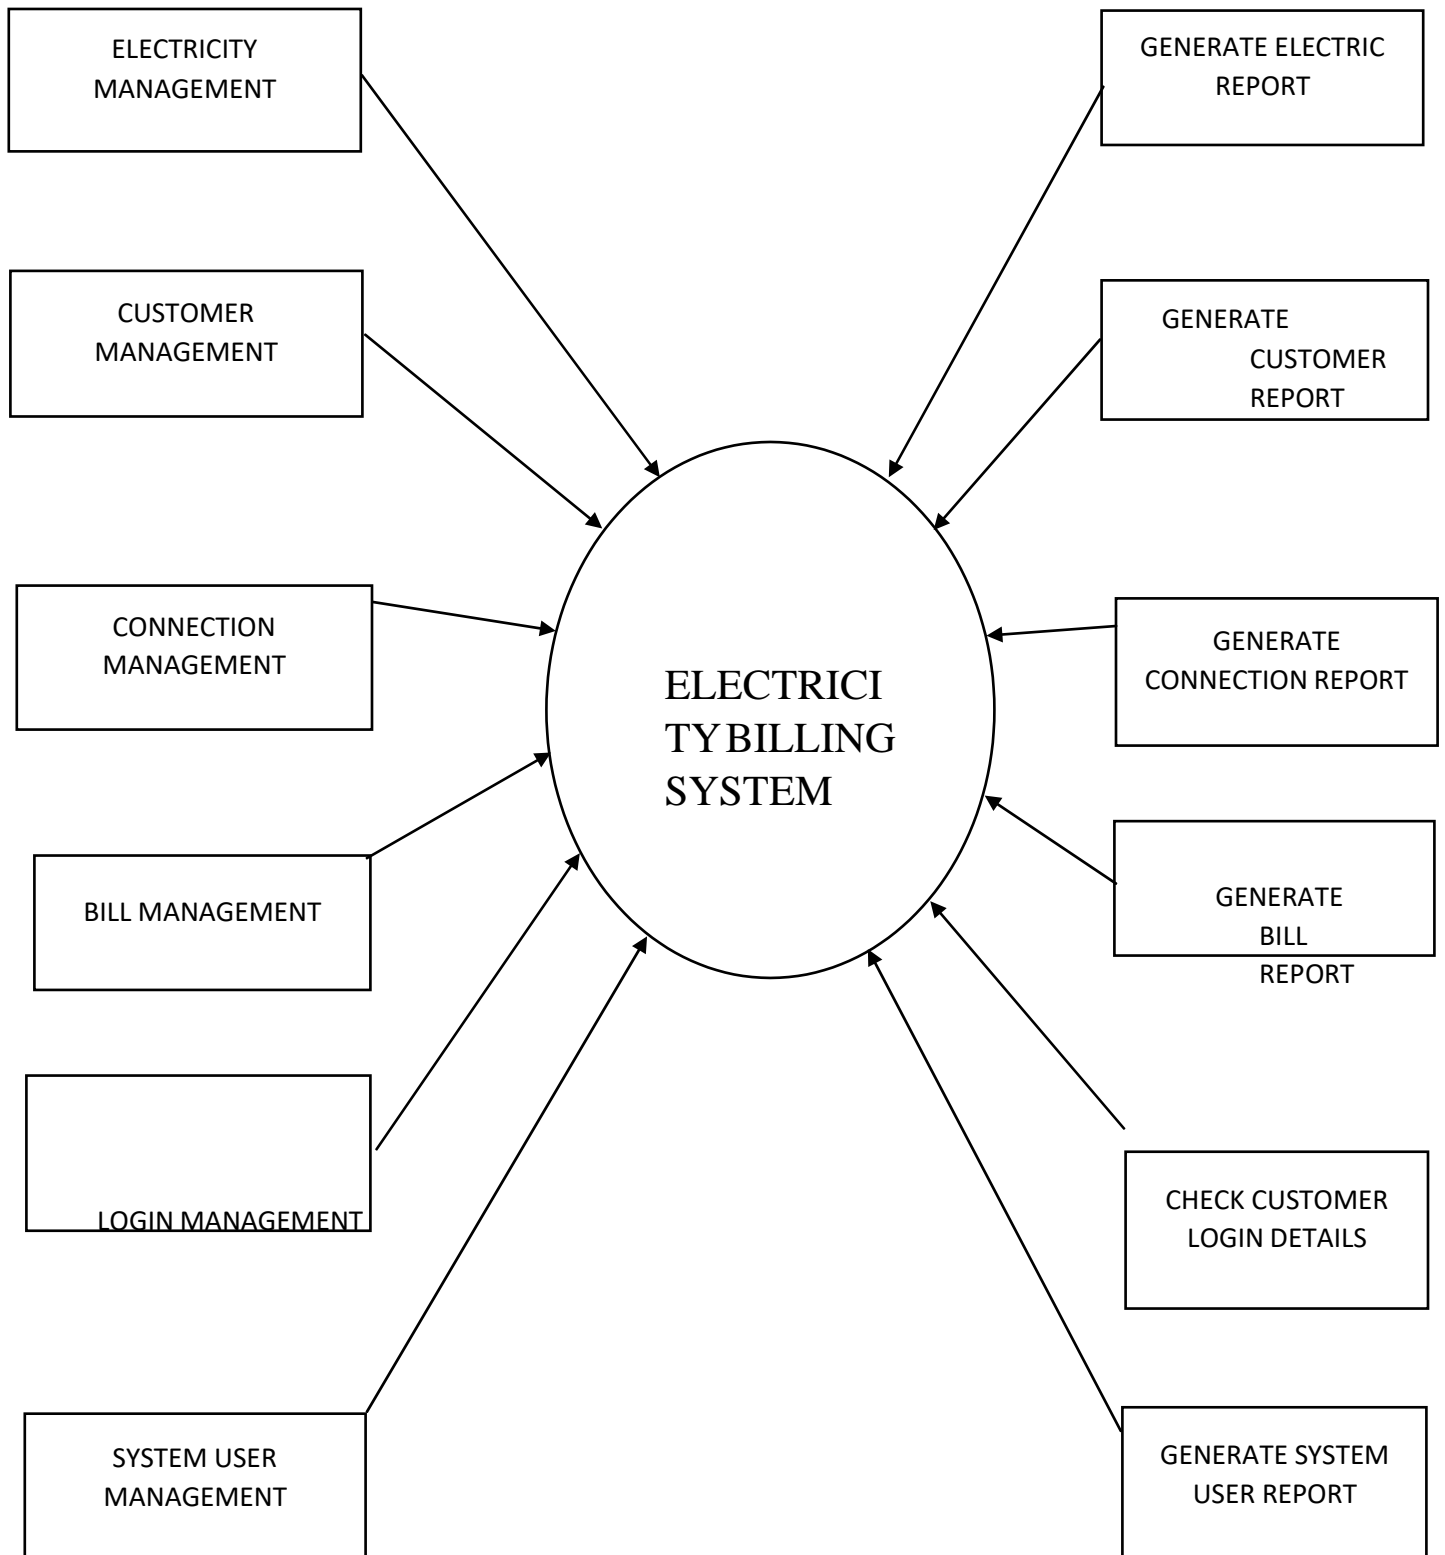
ELECTRICITY MANAGEMENT

GENERATE ELECTRIC REPORT

CUSTOMER MANAGEMENT

GENERATE CUSTOMER REPORT

CONNECTION MANAGEMENT

ELECTRICI TYBILLING SYSTEM

GENERATE CONNECTION REPORT

BILL MANAGEMENT

GENERATE BILL REPORT

LOGIN MANAGEMENT

CHECK CUSTOMER LOGIN DETAILS

SYSTEM USER MANAGEMENT

GENERATE SYSTEM USER REPORT